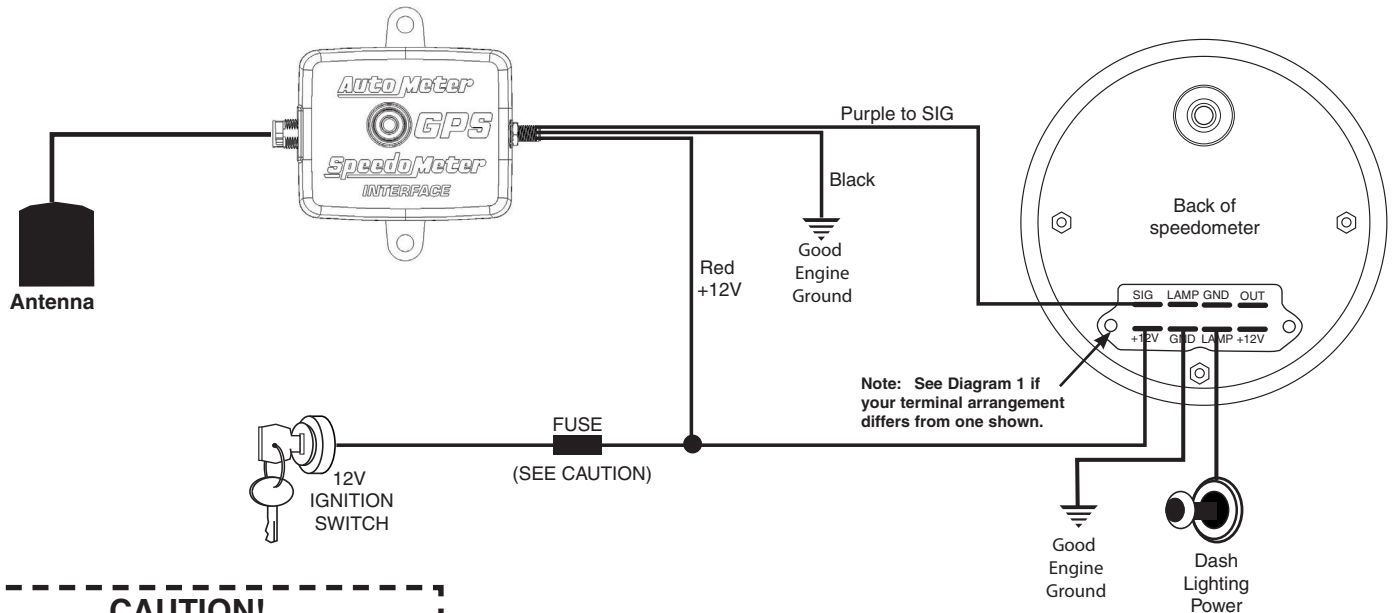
Auto Meter
GPS
SpeedoMeter
INTERFACE

Antenna

Purple to SIG

Black

Good Engine Ground

Red +12V

Back of speedometer

SIG LAMP GND OUT

+12V GND LAMP +12V

Note: See Diagram 1 if your terminal arrangement differs from one shown.

FUSE

(SEE CAUTION)

12V IGNITION SWITCH

Good Engine Ground

Dash Lighting Power

CAUTION!